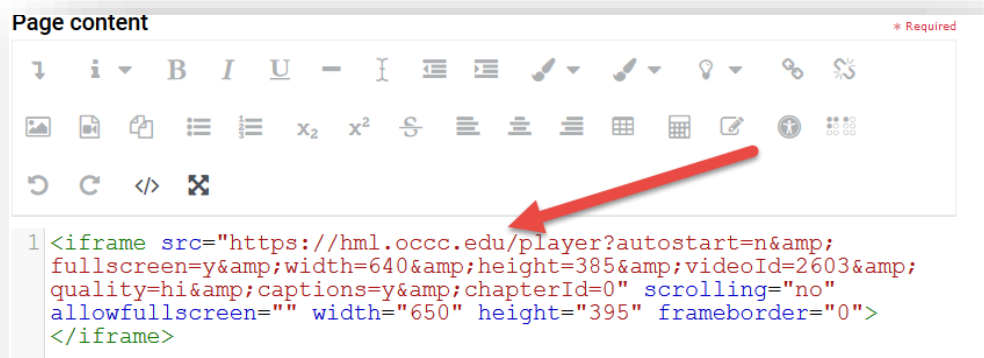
Page content

* Required

B I U

$x_2$ $x^2$

</>

1 <iframe src="https://hml.occc.edu/player?autostart=n&amp;fullscreen=y&amp;width=640&amp;height=385&amp;videoId=2603&amp;quality=hi&amp;captions=y&amp;chapterId=0" scrolling="no" allowfullscreen="" width="650" height="395" frameborder="0"></iframe>